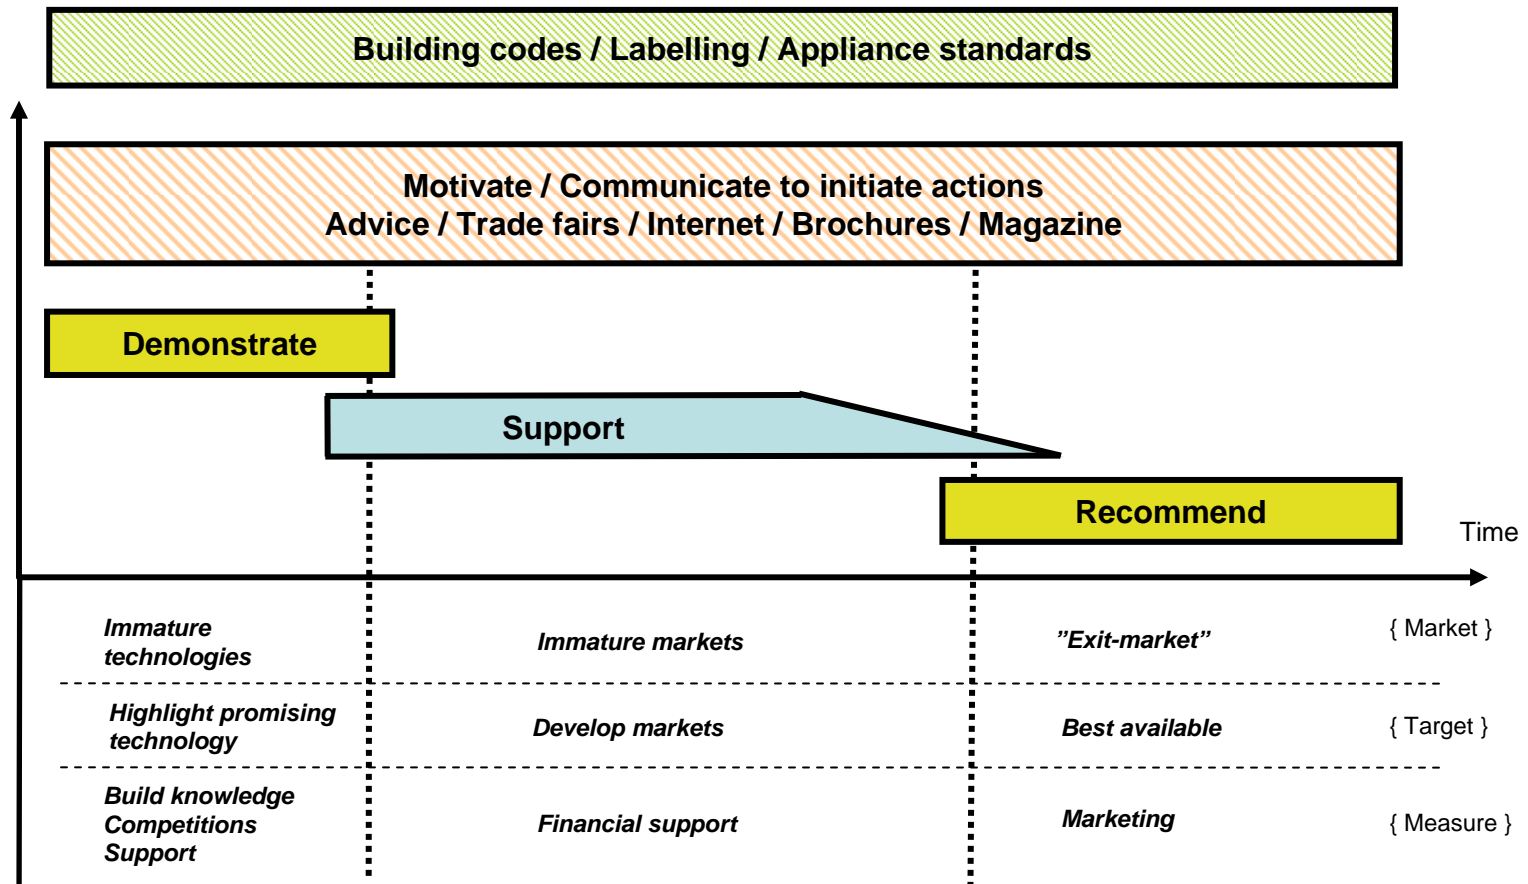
Building codes / Labelling / Appliance standards

Motivate / Communicate to initiate actions
Advice / Trade fairs / Internet / Brochures / Magazine

Demonstrate

Support

Recommend

Time

| Immature technologies | Immature markets | ”Exit-market” | { Market } |
|---|---|---|---|
| Highlight promising technology | Develop markets | Best available | { Target } |
| Build knowledge Competitions Support | Financial support | Marketing | { Measure } |